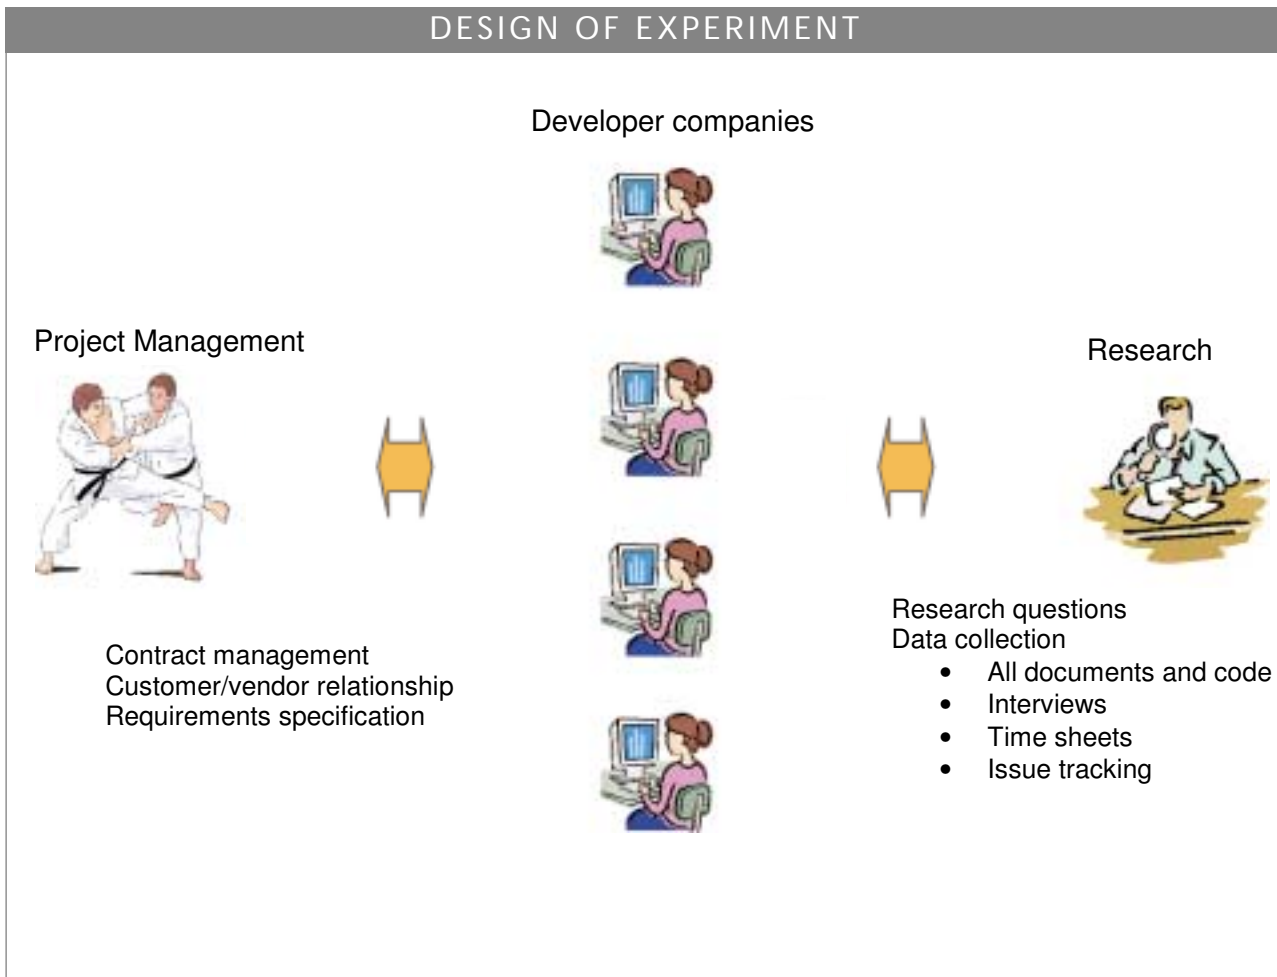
DESIGN OF EXPERIMENT

Developer companies

Project Management

Research

Contract management
Customer/vendor relationship
Requirements specification

Research questions
Data collection
- All documents and code
- Interviews
- Time sheets
- Issue tracking